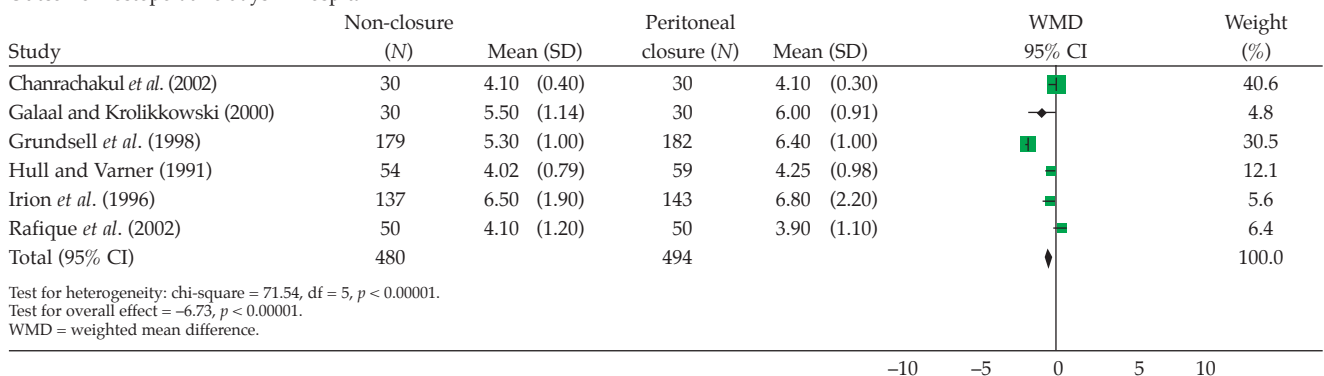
| Study | Non-closure (*N*) | Mean (SD) | Peritoneal closure (*N*) | Mean (SD) | WMD 95% CI | Weight (%) |
|---|---|---|---|---|---|---|
| Chanrachakul *et al.* (2002) | 30 | 4.10 (0.40) | 30 | 4.10 (0.30) | | 40.6 |
| Galaal and Krolikkowski (2000) | 30 | 5.50 (1.14) | 30 | 6.00 (0.91) | | 4.8 |
| Grundsell *et al*. (1998) | 179 | 5.30 (1.00) | 182 | 6.40 (1.00) | | 30.5 |
| Hull and Varner (1991) | 54 | 4.02 (0.79) | 59 | 4.25 (0.98) | | 12.1 |
| Irion *et al*. (1996) | 137 | 6.50 (1.90) | 143 | 6.80 (2.20) | | 5.6 |
| Rafique *et al*. (2002) | 50 | 4.10 (1.20) | 50 | 3.90 (1.10) | | 6.4 |
| Total (95% CI) | 480 | | 494 | | | 100.0 |

Test for heterogeneity: chi-square = 71.54, df = 5, $p < 0.00001$.
Test for overall effect = –6.73, $p < 0.00001$.
WMD = weighted mean difference.

–10 –5 0 5 10